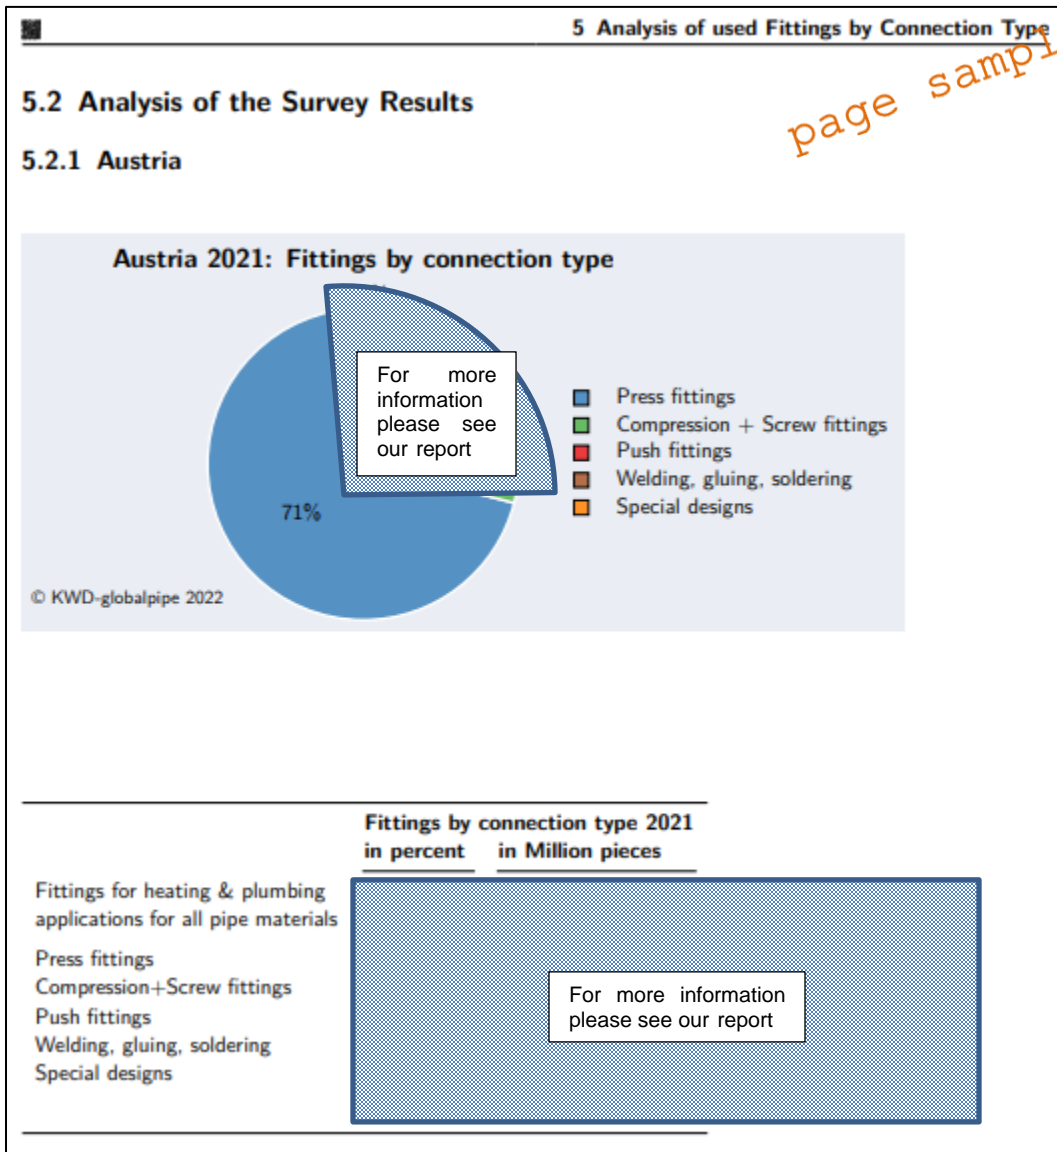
5 Analysis of used Fittings by Connection Type

page sampl

5.2 Analysis of the Survey Results

5.2.1 Austria

Austria 2021: Fittings by connection type

For more information please see our report

71%

Press fittings
Compression + Screw fittings
Push fittings
Welding, gluing, soldering
Special designs

© KWD-globalpipe 2022

| | Fittings by connection type 2021 in percent | in Million pieces |
|---|---|---|
| Fittings for heating & plumbing applications for all pipe materials | | |
| Press fittings | | |
| Compression+Screw fittings | | |
| Push fittings | | |
| Welding, gluing, soldering | | |
| Special designs | | |

For more information please see our report